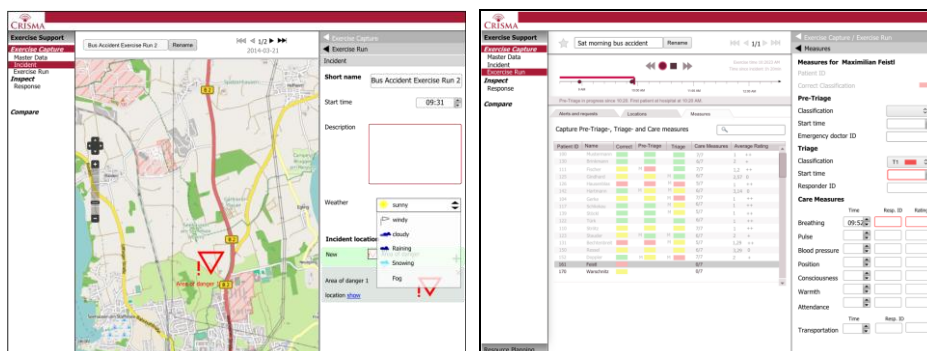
CRISMA

Exercise Support
Exercise Capture
Master Data
Incident
Exercise Run
Inspect
Response
Compare

Bus Accident Exercise Run 2
Rename
1/2
2014-03-21

Exercise Capture
Exercise Run
Incident

Short name
Bus Accident Exercise Run 2
Start time
09:31
Description

Weather
sunny
windy
cloudy
Raining
Snowing
Fog

Incident location
New
Area of danger 1
location show

Area of danger

CRISMA

Exercise Support
Exercise Capture
Master Data
Incident
Exercise Run
Inspect
Response
Compare

Sat morning bus accident
Rename
1/1

Alerts and requests
Locations
Measures

Capture Pre-Triage-, Triage- and Care measures

| Patient ID | Name | Correct | Pre-Triage | Triage | Care Measures | Average Rating |
|---|---|---|---|---|---|---|
| 161 | Feistl | | | | 8/7 | |
| 176 | Wanzinitz | | | | 8/7 | |

Exercise Capture / Exercise Capture
Measures

Measures for Maximilian Feistl
Patient ID
Correct Classification
Pre-Triage
Classification
Start time
Emergency doctor ID
Triage
Classification
T1
Start time
Responder ID
Care Measures
Time
Resp. ID
Rating
Breathing
09:52
Pulse
Blood pressure
Position
Consciousness
Warmth
Attendance
Time
Resp. ID
Transportation

Resource Planning